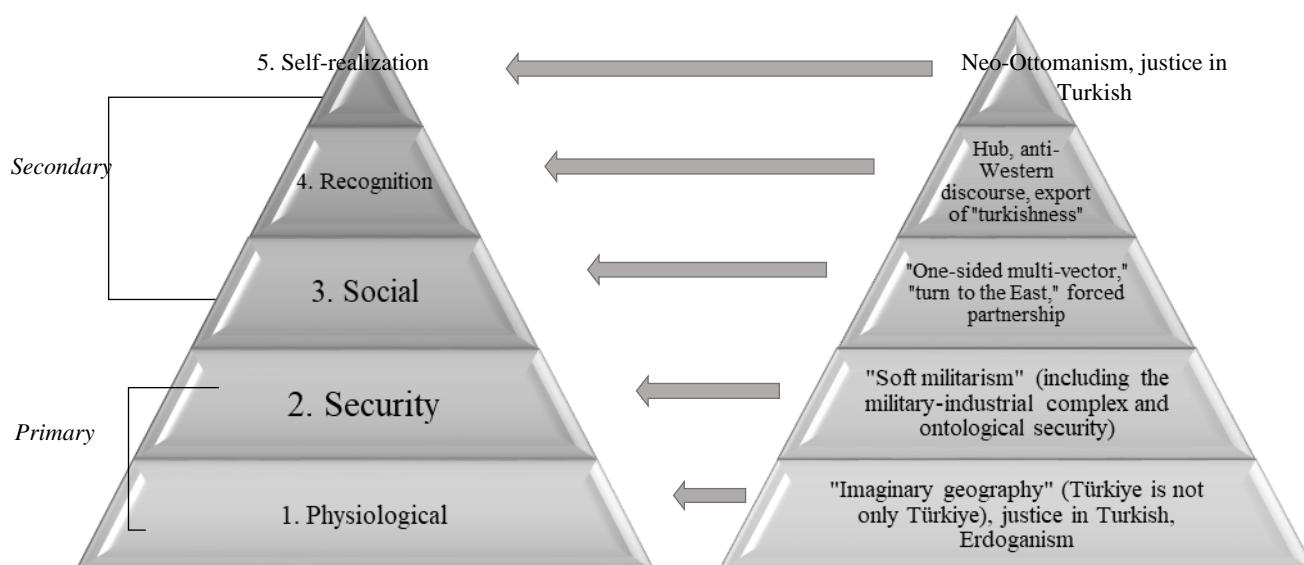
5. Self-realization

4. Recognition

3. Social

2. Security

1. Physiological

Secondary

Primary

Neo-Ottomanism, justice in Turkish

Hub, anti-Western discourse, export of "turkishness"

"One-sided multi-vector," "turn to the East," forced partnership

"Soft militarism" (including the military-industrial complex and ontological security)

"Imaginary geography" (Türkiye is not only Türkiye), justice in Turkish, Erdoganism